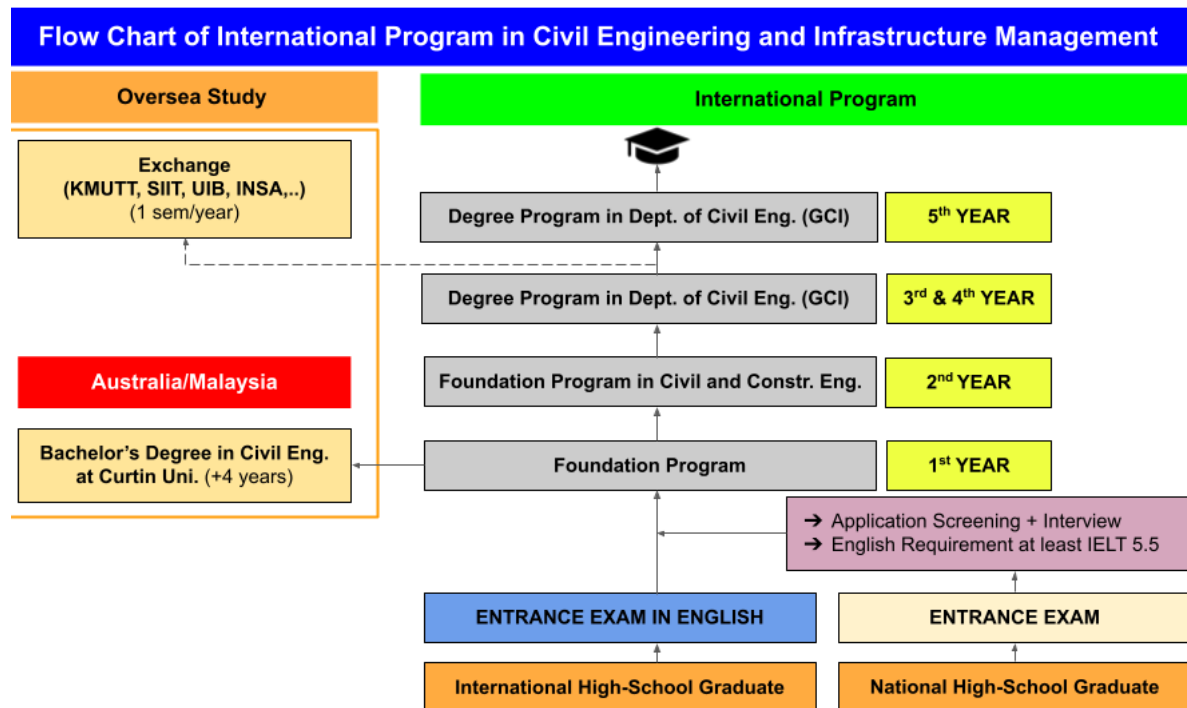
Flow Chart of International Program in Civil Engineering and Infrastructure Management

Oversea Study

International Program

Exchange
(KMUTT, SIIT, UIB, INSA,..)
(1 sem/year)

Degree Program in Dept. of Civil Eng. (GCI)

5$^{th}$ YEAR

Degree Program in Dept. of Civil Eng. (GCI)

3$^{rd}$ & 4$^{th}$ YEAR

Australia/Malaysia

Foundation Program in Civil and Constr. Eng.

2$^{nd}$ YEAR

Bachelor's Degree in Civil Eng. at Curtin Uni. (+4 years)

Foundation Program

1$^{st}$ YEAR

➔ Application Screening + Interview
➔ English Requirement at least IELT 5.5

ENTRANCE EXAM IN ENGLISH

ENTRANCE EXAM

International High-School Graduate

National High-School Graduate